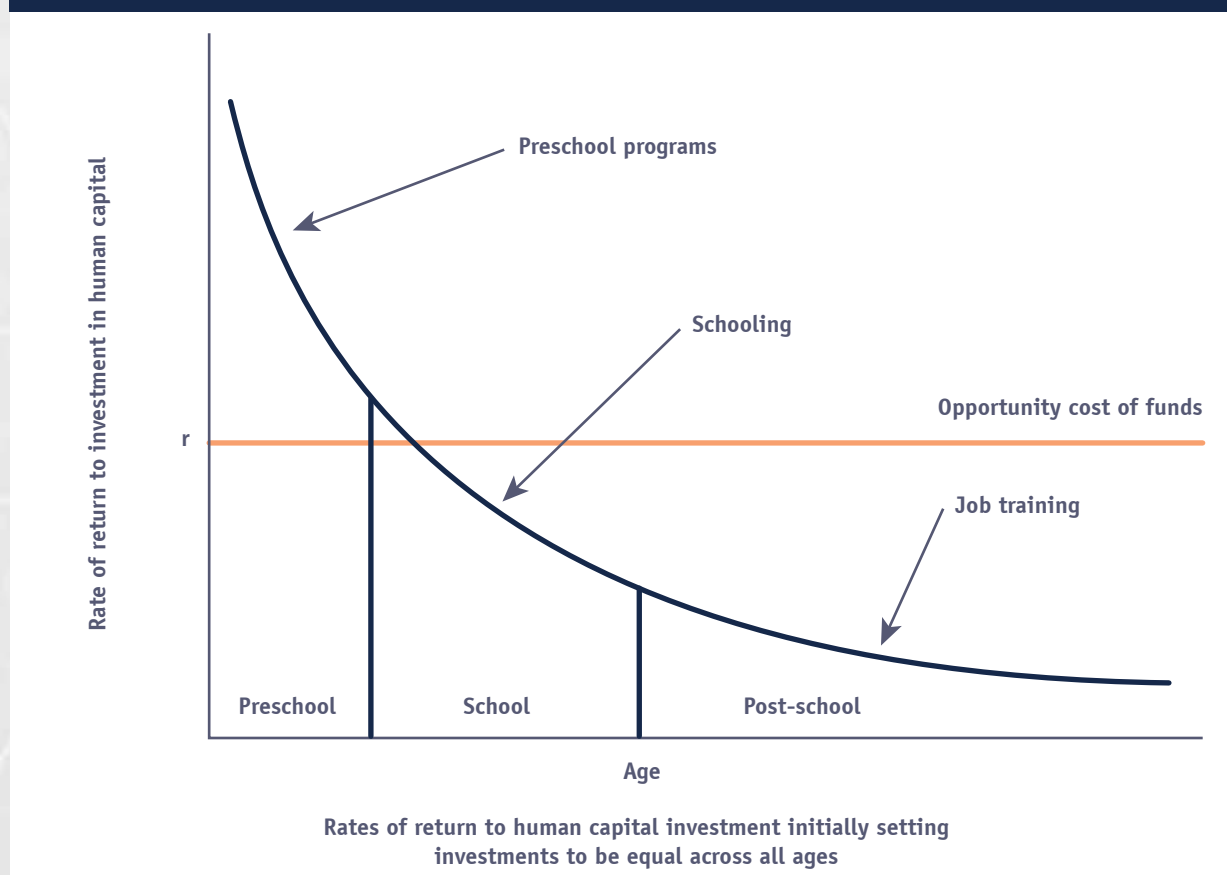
Rate of return to investment in human capital

Preschool programs

Schooling

r

Opportunity cost of funds

Job training

Preschool

School

Post-school

Age

Rates of return to human capital investment initially setting investments to be equal across all ages